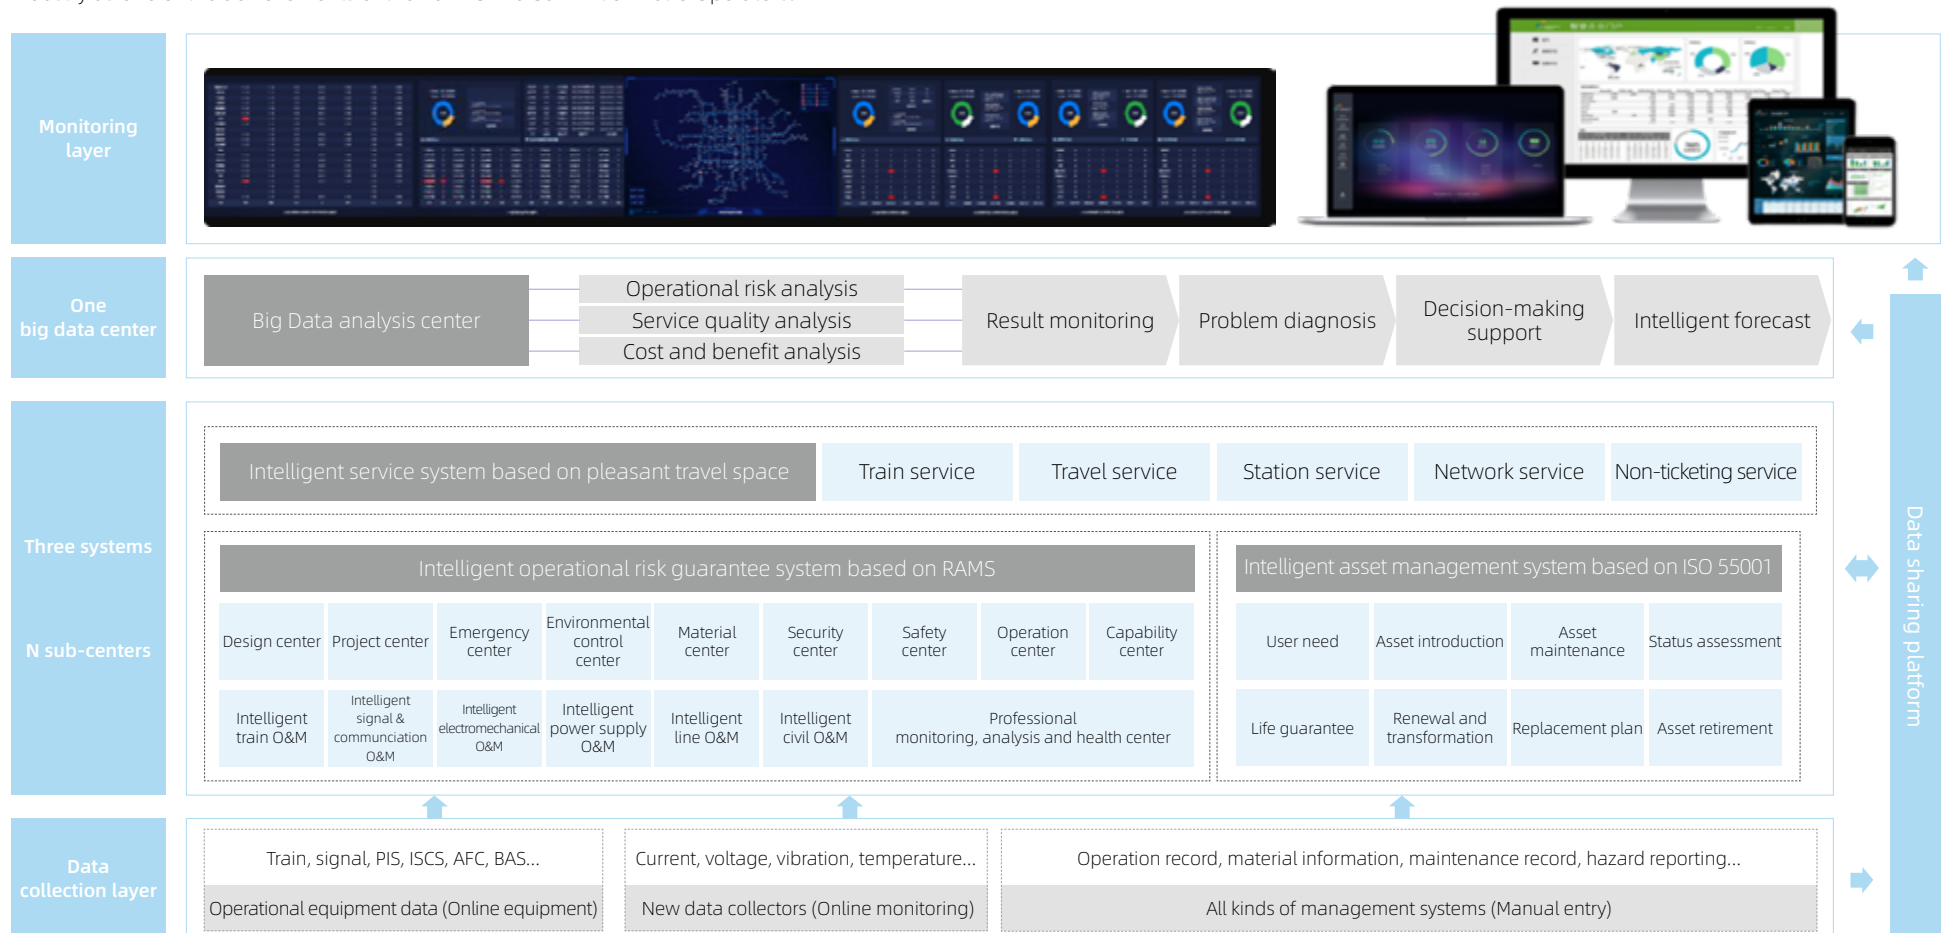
Monitoring layer

One big data center

Big Data analysis center

Operational risk analysis

Service quality analysis

Cost and benefit analysis

Result monitoring

Problem diagnosis

Decision-making support

Intelligent forecast

Three systems

N sub-centers

Intelligent service system based on pleasant travel space

Train service

Travel service

Station service

Network service

Non-ticketing service

Intelligent operational risk guarantee system based on RAMS

| Design center | Project center | Emergency center | Environmental control center | Material center | Security center | Safety center | Operation center | Capability center |
|---|---|---|---|---|---|---|---|---|
| Intelligent train O&M | Intelligent signal & communciation O&M | Intelligent electromechanical O&M | Intelligent power supply O&M | Intelligent line O&M | Intelligent civil O&M | Professional monitoring, analysis and health center | | |

Intelligent asset management system based on ISO 55001

| User need | Asset introduction | Asset maintenance | Status assessment |
|---|---|---|---|
| Life guarantee | Renewal and transformation | Replacement plan | Asset retirement |

Data sharing platform

Data collection layer

Train, signal, PIS, ISCS, AFC, BAS...

Operational equipment data (Online equipment)

Current, voltage, vibration, temperature...

New data collectors (Online monitoring)

Operation record, material information, maintenance record, hazard reporting...

All kinds of management systems (Manual entry)